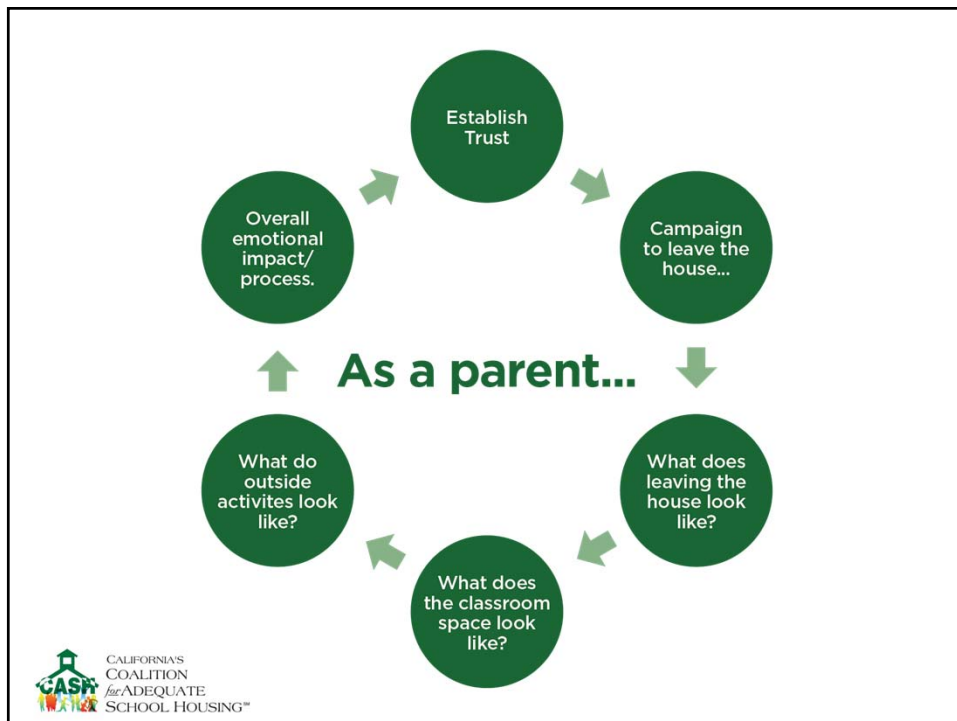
Establish Trust

Campaign to leave the house...

What does leaving the house look like?

What does the classroom space look like?

What do outside activites look like?

Overall emotional impact/ process.

As a parent...

CASH

CALIFORNIA'S COALITION for ADEQUATE SCHOOL HOUSING℠